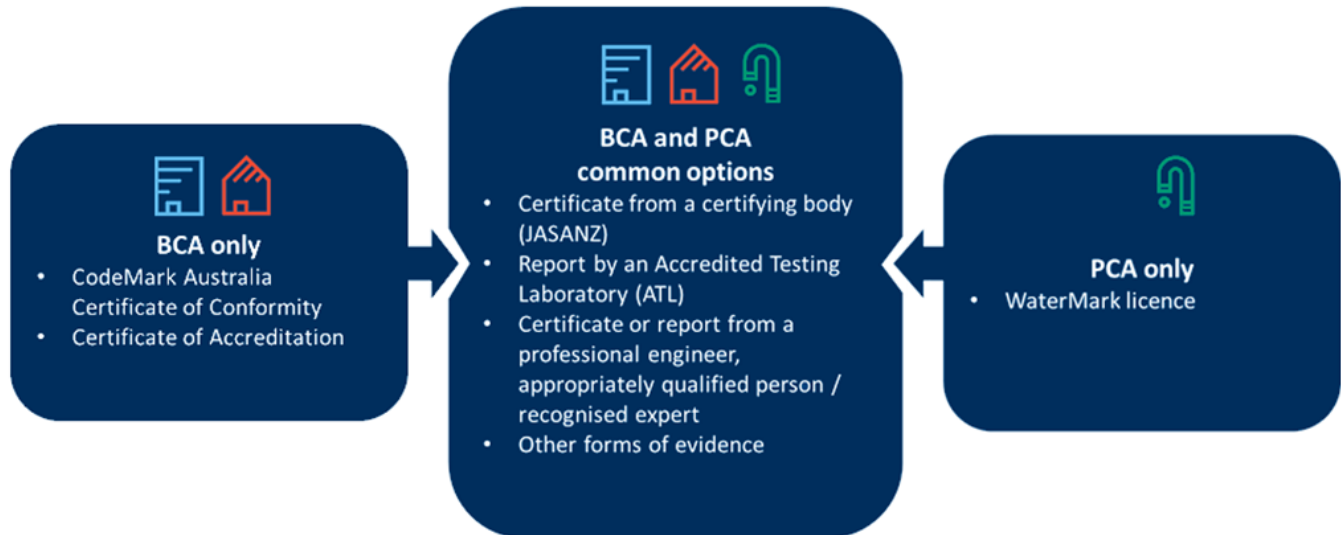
BCA only

- CodeMark Australia Certificate of Conformity
- Certificate of Accreditation

BCA and PCA common options

- Certificate from a certifying body (JASANZ)
- Report by an Accredited Testing Laboratory (ATL)
- Certificate or report from a professional engineer, appropriately qualified person / recognised expert
- Other forms of evidence

PCA only

- WaterMark licence